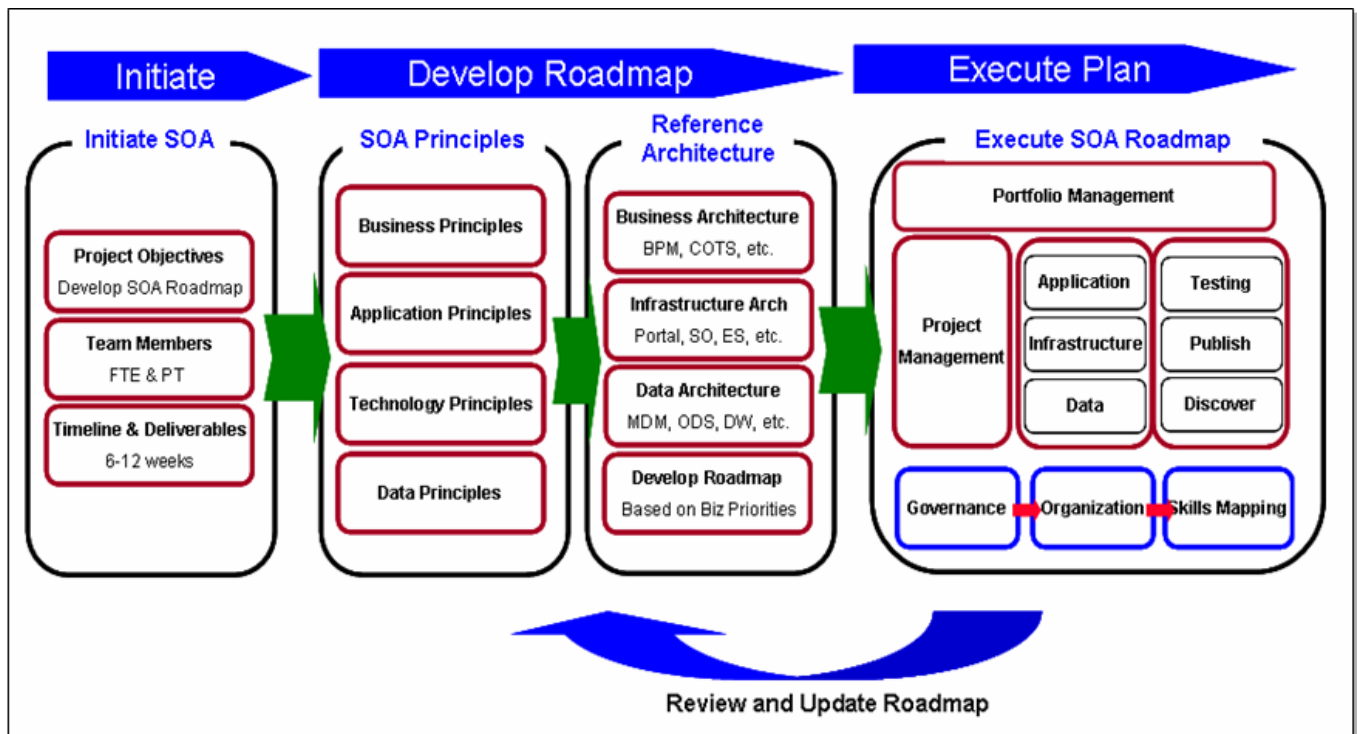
Initiate

Develop Roadmap

Execute Plan

Initiate SOA

Project Objectives
Develop SOA Roadmap

Team Members
FTE & PT

Timeline & Deliverables
6-12 weeks

SOA Principles

Business Principles

Application Principles

Technology Principles

Data Principles

Reference Architecture

Business Architecture
BPM, COTS, etc.

Infrastructure Arch
Portal, SO, ES, etc.

Data Architecture
MDM, ODS, DW, etc.

Develop Roadmap
Based on Biz Priorities

Execute SOA Roadmap

Portfolio Management

Project Management

Application

Infrastructure

Data

Testing

Publish

Discover

Governance

Organization

Skills Mapping

Review and Update Roadmap